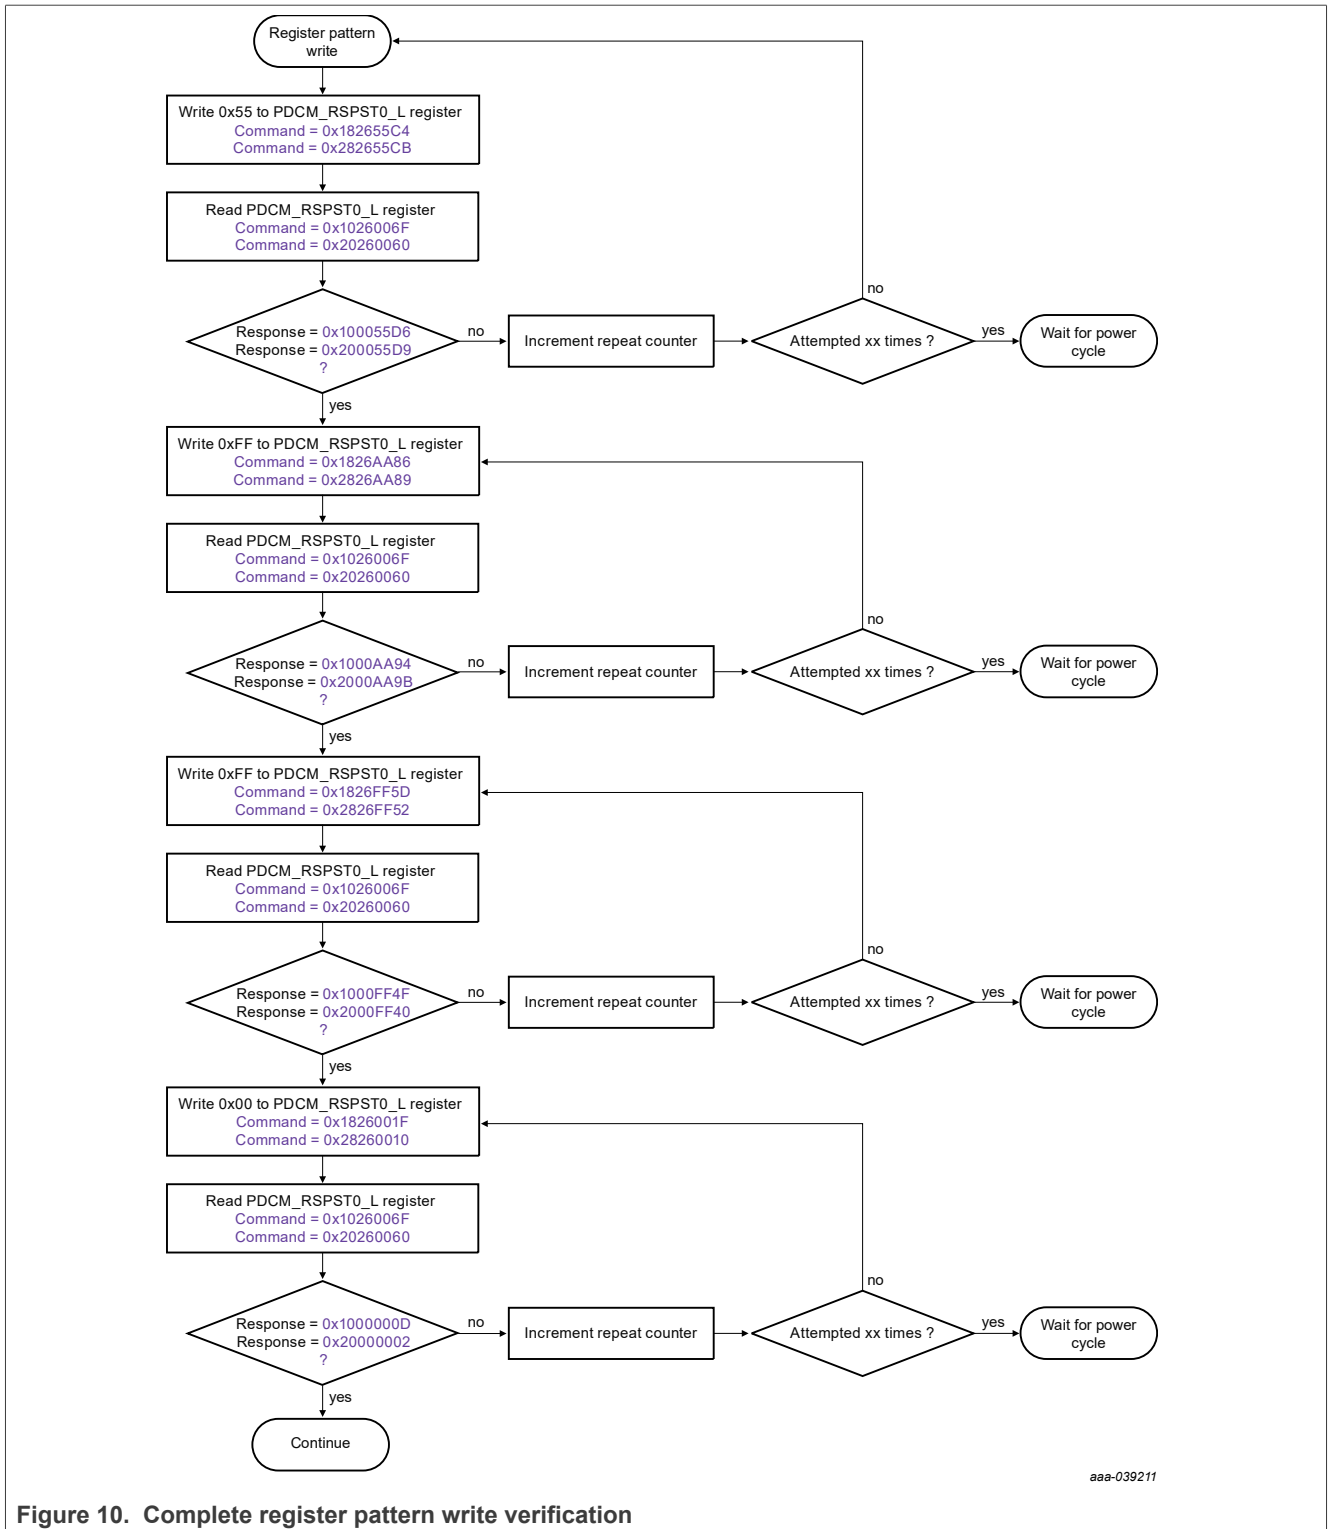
Register pattern write

Write 0x55 to PDCM_RSPST0_L register
Command = 0x182655C4
Command = 0x282655CB

Read PDCM_RSPST0_L register
Command = 0x1026006F
Command = 0x20260060

Response = 0x100055D6
Response = 0x200055D9
?

no

Increment repeat counter

Attempted xx times ?

no

yes

Wait for power cycle

yes

Write 0xFF to PDCM_RSPST0_L register
Command = 0x1826AA86
Command = 0x2826AA89

Read PDCM_RSPST0_L register
Command = 0x1026006F
Command = 0x20260060

Response = 0x1000AA94
Response = 0x2000AA9B
?

no

Increment repeat counter

Attempted xx times ?

no

yes

Wait for power cycle

yes

Write 0xFF to PDCM_RSPST0_L register
Command = 0x1826FF5D
Command = 0x2826FF52

Read PDCM_RSPST0_L register
Command = 0x1026006F
Command = 0x20260060

Response = 0x1000FF4F
Response = 0x2000FF40
?

no

Increment repeat counter

Attempted xx times ?

no

yes

Wait for power cycle

yes

Write 0x00 to PDCM_RSPST0_L register
Command = 0x1826001F
Command = 0x28260010

Read PDCM_RSPST0_L register
Command = 0x1026006F
Command = 0x20260060

Response = 0x1000000D
Response = 0x20000002
?

no

Increment repeat counter

Attempted xx times ?

no

yes

Wait for power cycle

yes

Continue

aaa-039211

Figure 10. Complete register pattern write verification